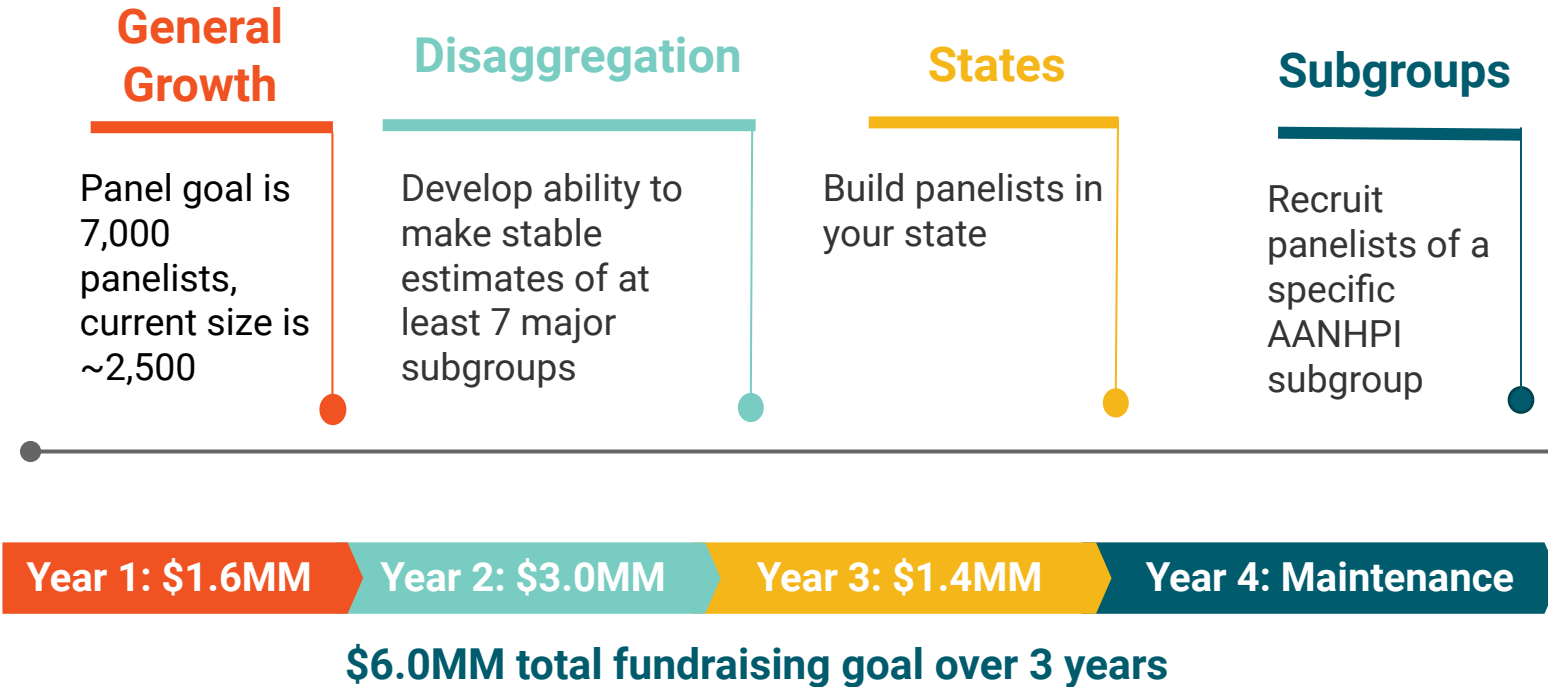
General Growth

Panel goal is 7,000 panelists, current size is ~2,500

Disaggregation

Develop ability to make stable estimates of at least 7 major subgroups

States

Build panelists in your state

Subgroups

Recruit panelists of a specific AANHPI subgroup

Year 1: \$1.6MM

Year 2: \$3.0MM

Year 3: \$1.4MM

Year 4: Maintenance

\$6.0MM total fundraising goal over 3 years